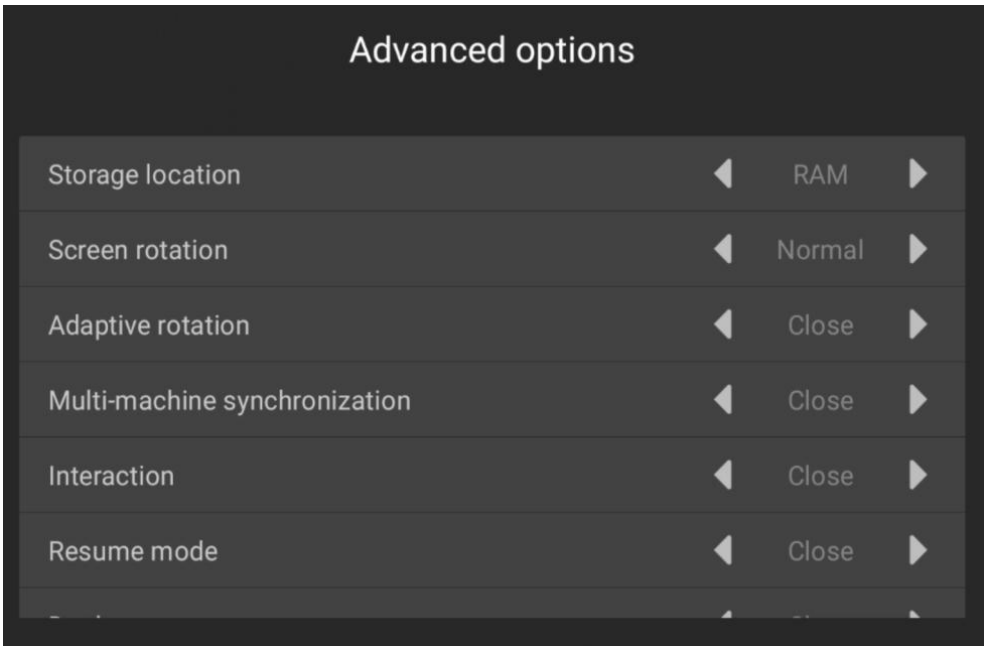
Advanced options

| | |
|---|---|
| Storage location | RAM |
| Screen rotation | Normal |
| Adaptive rotation | Close |
| Multi-machine synchronization | Close |
| Interaction | Close |
| Resume mode | Close |
| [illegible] | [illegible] |